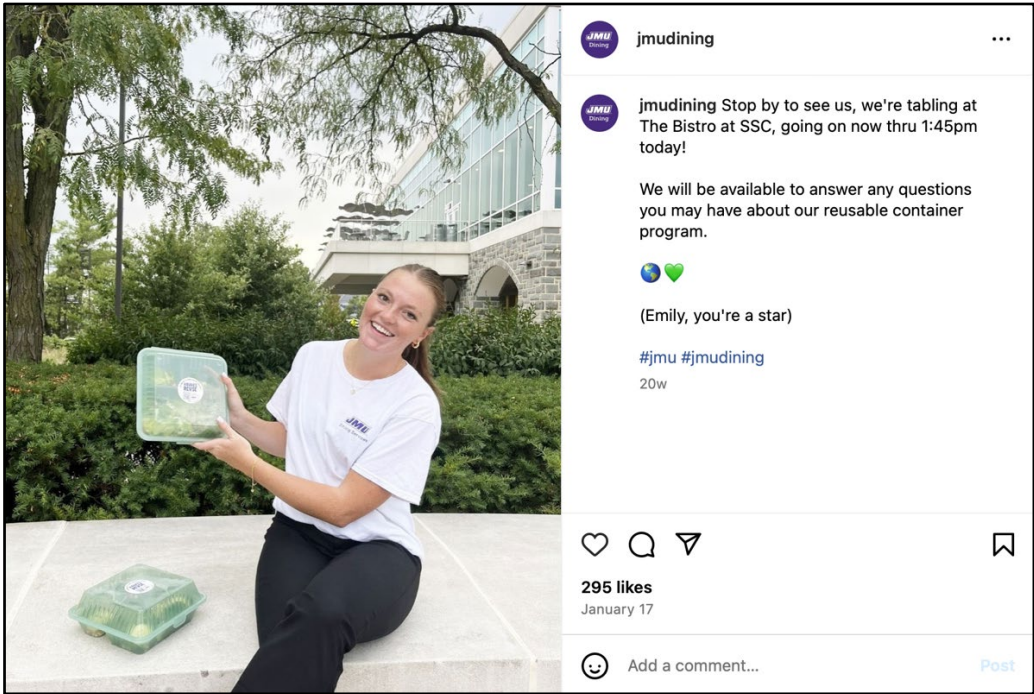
JMU Dining

jmudining ...

JMU Dining

jmudining Stop by to see us, we're tabling at The Bistro at SSC, going on now thru 1:45pm today!

We will be available to answer any questions you may have about our reusable container program.

🌎💚

(Emily, you're a star)

#jmu #jmudining

20w

295 likes

January 17

Add a comment...

Post